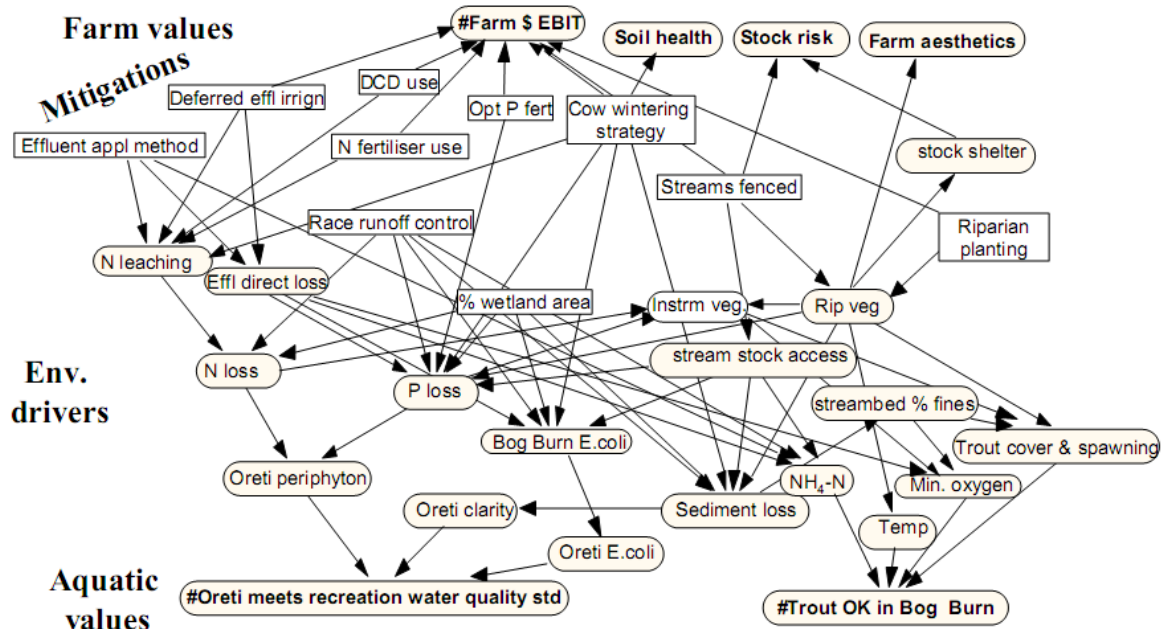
Farm values

Mitigations

#Farm $ EBIT

Soil health

Stock risk

Farm aesthetics

Deferred effl irrign

DCD use

Opt P fert

Cow wintering strategy

Effluent appl method

N fertiliser use

stock shelter

Streams fenced

Race runoff control

Riparian planting

N leaching

Effl direct loss

% wetland area

Instrm veg

Rip veg

Env. drivers

N loss

stream stock access

P loss

streambed % fines

Bog Burn E.coli

Trout cover & spawning

Oreti periphyton

$NH_4$-N

Min. oxygen

Oreti clarity

Sediment loss

Temp

Oreti E.coli

Aquatic values

#Oreti meets recreation water quality std

#Trout OK in Bog Burn